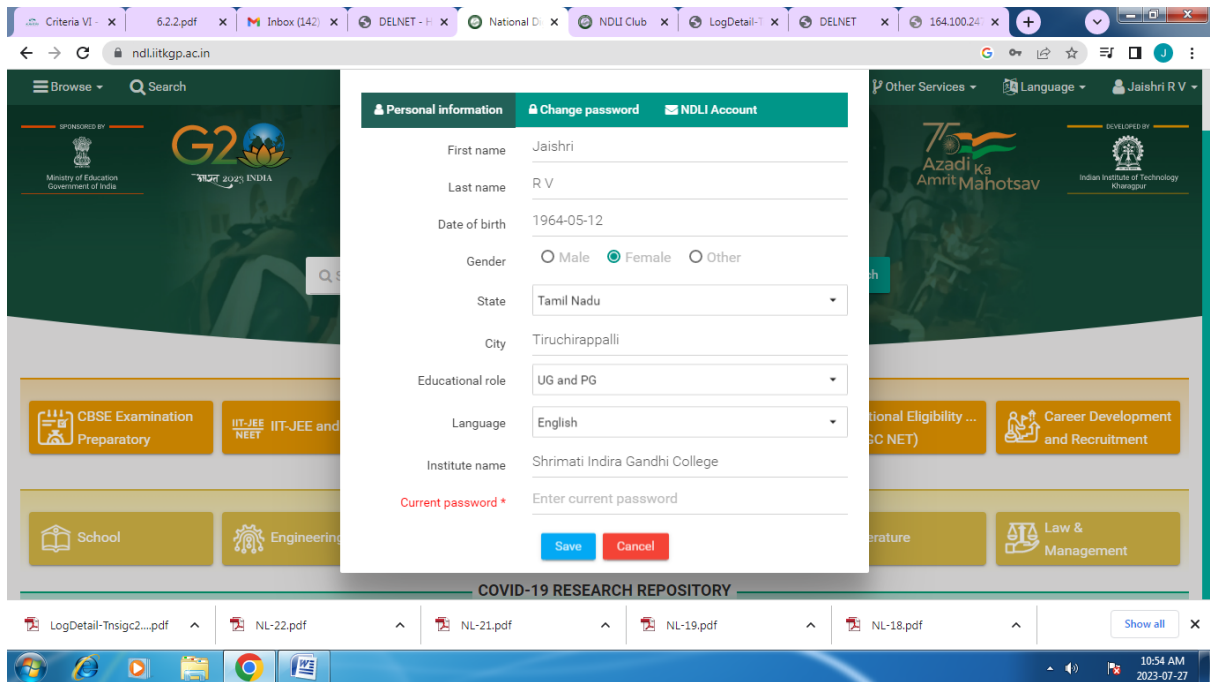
Criteria VI - ×
6.2.2.pdf ×
Inbox (142) ×
DELNET - ×
National D ×
NDLI Club ×
LogDetail-T ×
DELNET ×
164.100.24 ×

ndl.iitkgp.ac.in

Browse
Search
Other Services
Language
Jaishri R V

SPONSORED BY
Ministry of Education Government of India
G20
भारत 2023 INDIA

Azadi Ka Amrit Mahotsav
DEVELOPED BY
Indian Institute of Technology Kharagpur

Personal information
Change password
NDLI Account

First name Jaishri
Last name R V
Date of birth 1964-05-12
Gender Male Female Other
State Tamil Nadu
City Tiruchirappalli
Educational role UG and PG
Language English
Institute name Shrimati Indira Gandhi College
Current password * Enter current password

Save
Cancel

CBSE Examination Preparatory
IIT-JEE NEET IIT-JEE and
tional Eligibility ... GC NET)
Career Development and Recruitment

School
Engineering
erature
Law & Management

COVID-19 RESEARCH REPOSITORY

LogDetail-Tnsigc2....pdf
NL-22.pdf
NL-21.pdf
NL-19.pdf
NL-18.pdf
Show all

10:54 AM
2023-07-27